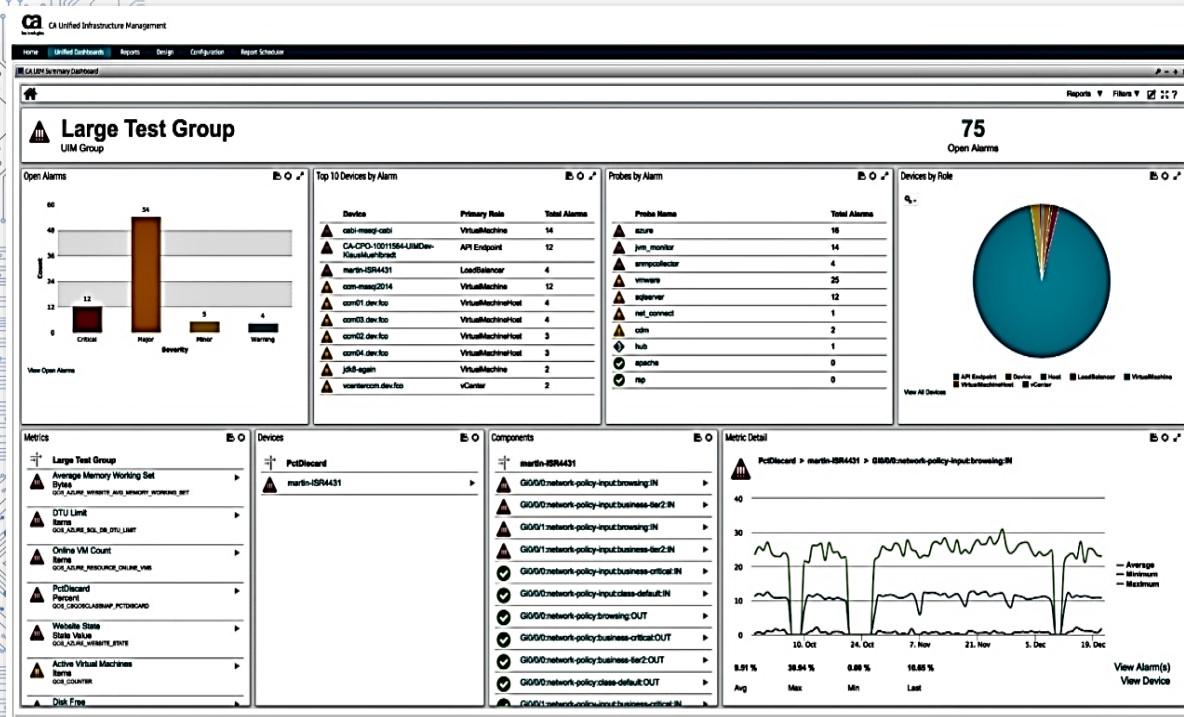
ca technologies CA Unified Infrastructure Management

Home Unified Dashboards Reports Design Configuration Report Scheduler

CA UIM Summary Dashboard

Reports ▼ Filters ▼

Large Test Group
UIM Group

75
Open Alarms

Open Alarms

60
48
36
24
12
0
Count

12
54
5
4

Critical Major Minor Warning
Severity

View Open Alarms

Top 10 Devices by Alarm

| Device | Primary Role | Total Alarms |
|---|---|---|
| cabi-masqi-cabi | VirtualMachine | 14 |
| CA-CPO-10011564-UIMDev-KlausMuehlbradt | API Endpoint | 12 |
| martin-ISR4431 | LoadBalancer | 4 |
| ccm-masqi2014 | VirtualMachine | 12 |
| ccm01.dev.fco | VirtualMachineHost | 4 |
| ccm03.dev.fco | VirtualMachineHost | 4 |
| ccm02.dev.fco | VirtualMachineHost | 3 |
| ccm04.dev.fco | VirtualMachineHost | 3 |
| jdk8-again | VirtualMachine | 2 |
| vcenterccm.dev.fco | vCenter | 2 |

Probes by Alarm

| Probe Name | Total Alarms |
|---|---|
| azure | 16 |
| jvm_monitor | 14 |
| snmpcollector | 4 |
| vmware | 25 |
| sqlserver | 12 |
| net_connect | 1 |
| cdm | 2 |
| hub | 1 |
| apache | 0 |
| rsp | 0 |

Devices by Role

API Endpoint Device Host LoadBalancer VirtualMachine VirtualMachineHost vCenter

View All Devices

Metrics

Large Test Group
Average Memory Working Set Bytes
QOS_AZURE_WEBSITE_AVG_MEMORY_WORKING_SET
DTU Limit Items
QOS_AZURE_SQL_DB_DTU_LIMIT
Online VM Count Items
QOS_AZURE_RESOURCE_ONLINE_VMS
PctDiscard Percent
QOS_CBQOSCLASSMAP_PCTDISCARD
Website State State Value
QOS_AZURE_WEBSITE_STATE
Active Virtual Machines Items
QOS_COUNTER
Disk Free

Devices

PctDiscard
martin-ISR4431

Components

martin-ISR4431
Gi0/0/0:network-policy-input:browsing:IN
Gi0/0/0:network-policy-input:business-tier2:IN
Gi0/0/1:network-policy-input:browsing:IN
Gi0/0/1:network-policy-input:business-tier2:IN
Gi0/0/0:network-policy-input:business-critical:IN
Gi0/0/0:network-policy-input:class-default:IN
Gi0/0/0:network-policy:browsing:OUT
Gi0/0/0:network-policy:business-critical:OUT
Gi0/0/0:network-policy:business-tier2:OUT
Gi0/0/0:network-policy:class-default:OUT
Gi0/0/1:network-policy-input:business-critical:IN

Metric Detail

PctDiscard > martin-ISR4431 > Gi0/0/0:network-policy-input:browsing:IN

40
30
20
10
0
10. Oct 24. Oct 7. Nov 21. Nov 5. Dec 19. Dec

— Average
— Minimum
— Maximum

9.51 % Avg
30.94 % Max
0.00 % Min
10.65 % Last

View Alarm(s)
View Device